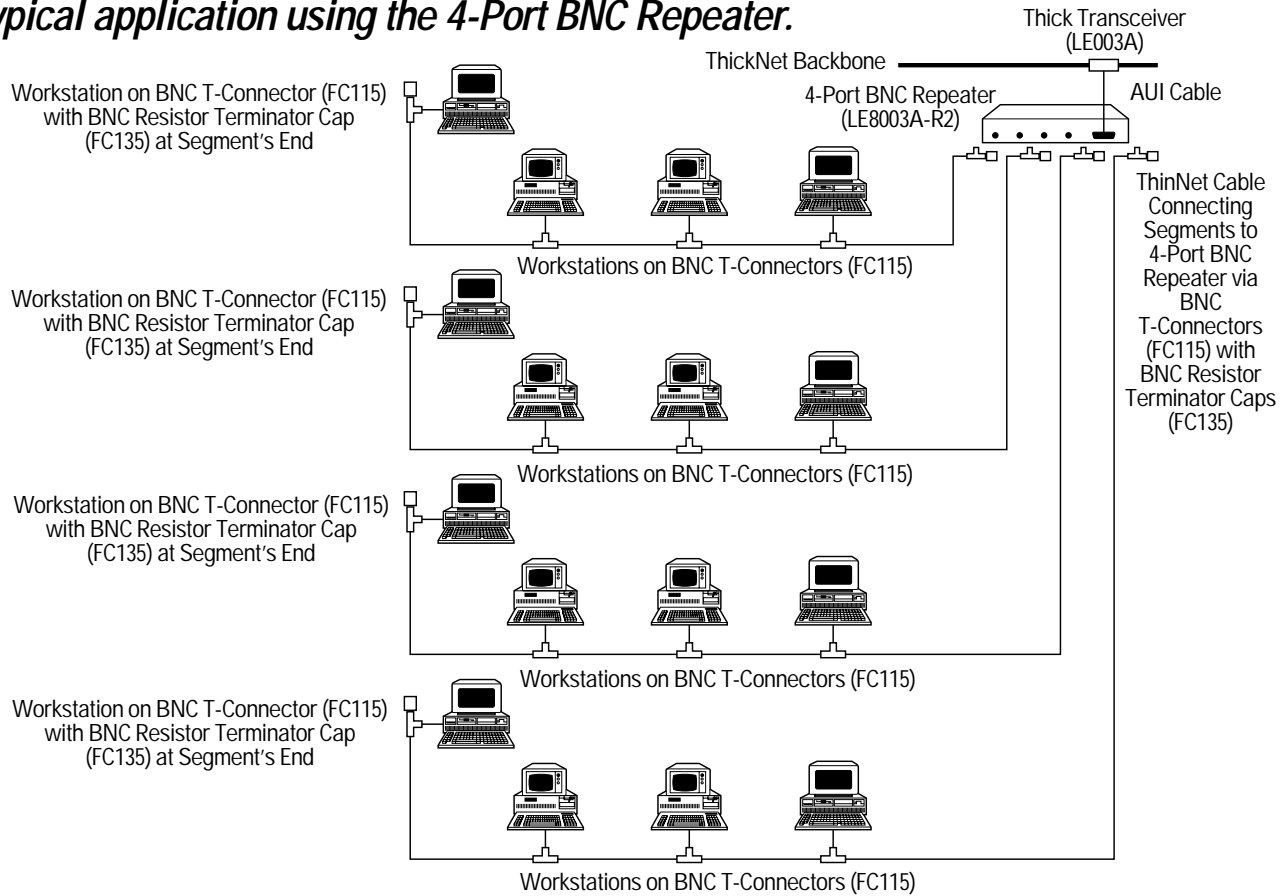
ypical application using the 4-Port BNC Repeater.

Thick Transceiver (LE003A)

ThickNet Backbone

AUI Cable

4-Port BNC Repeater (LE8003A-R2)

Workstation on BNC T-Connector (FC115) with BNC Resistor Terminator Cap (FC135) at Segment's End

ThinNet Cable Connecting Segments to 4-Port BNC Repeater via BNC T-Connectors (FC115) with BNC Resistor Terminator Caps (FC135)

Workstations on BNC T-Connectors (FC115)

Workstation on BNC T-Connector (FC115) with BNC Resistor Terminator Cap (FC135) at Segment's End

Workstations on BNC T-Connectors (FC115)

Workstation on BNC T-Connector (FC115) with BNC Resistor Terminator Cap (FC135) at Segment's End

Workstations on BNC T-Connectors (FC115)

Workstation on BNC T-Connector (FC115) with BNC Resistor Terminator Cap (FC135) at Segment's End

Workstations on BNC T-Connectors (FC115)